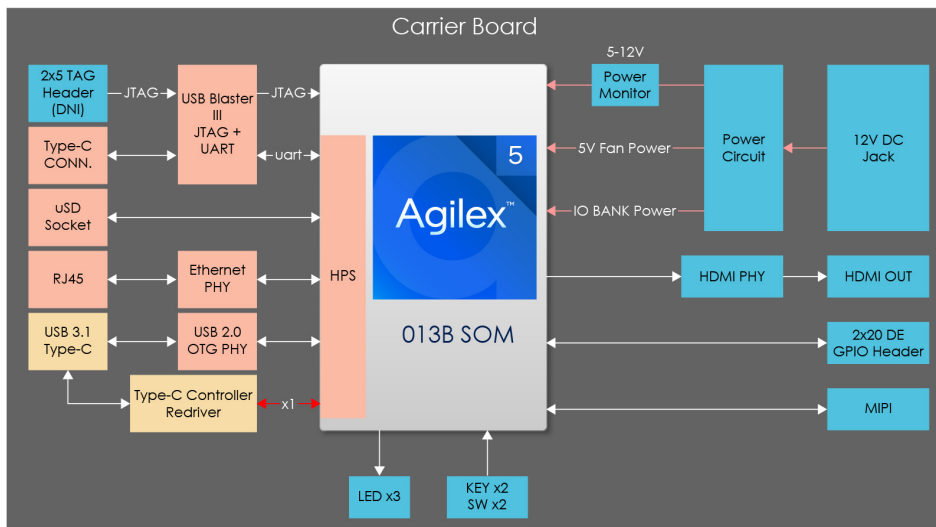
Carrier Board

2x5 TAG Header (DNI)

JTAG

USB Blaster III JTAG + UART

JTAG

Type-C CONN.

uart

uSD Socket

RJ45

Ethernet PHY

USB 3.1 Type-C

USB 2.0 OTG PHY

Type-C Controller Redriver

x1

HPS

5

Agilex™

013B SOM

5-12V

Power Monitor

5V Fan Power

IO BANK Power

Power Circuit

12V DC Jack

HDMI PHY

HDMI OUT

2x20 DE GPIO Header

MIPI

LED x3

KEY x2 SW x2